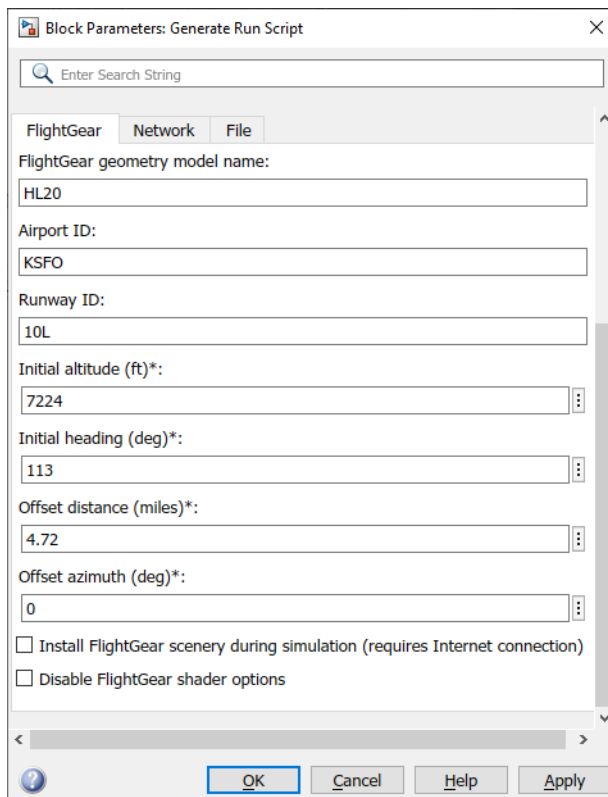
Block Parameters: Generate Run Script

Enter Search String

FlightGear | Network | File

FlightGear geometry model name:

HL20

Airport ID:

KSFO

Runway ID:

10L

Initial altitude (ft)*:

7224

Initial heading (deg)*:

113

Offset distance (miles)*:

4.72

Offset azimuth (deg)*:

0

☐ Install FlightGear scenery during simulation (requires Internet connection)

☐ Disable FlightGear shader options

OK | Cancel | Help | Apply